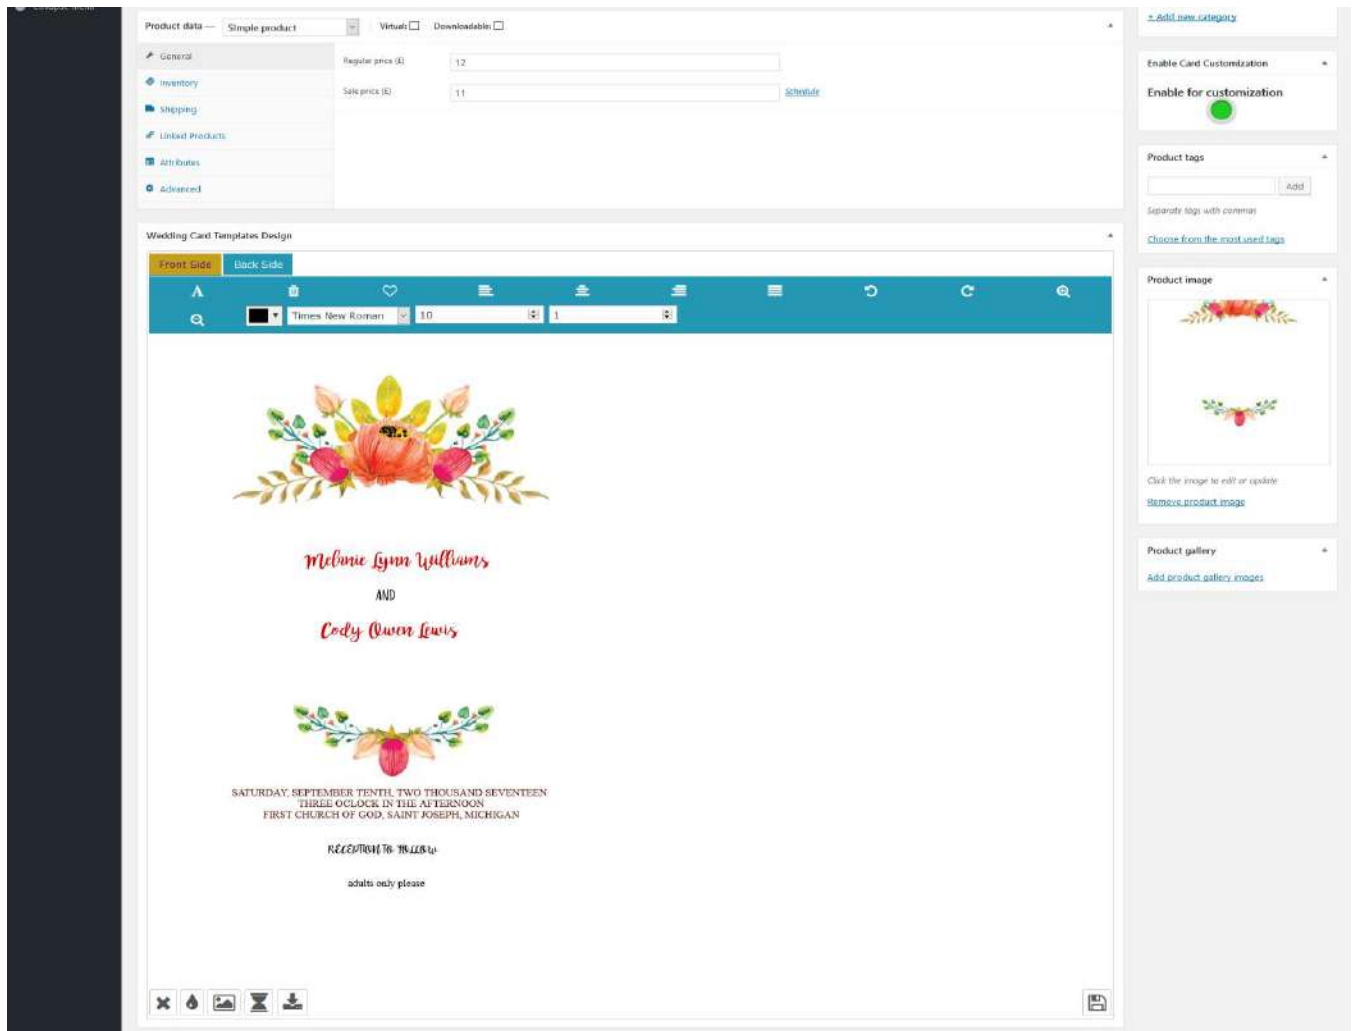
Product data — Simple product
Virtual:
Downloadable:

General
Inventory
Shipping
Linked Products
Attributes
Advanced

Regular price (£) 12
Sale price (£) 11 Schedule

Wedding Card Templates Design

Front Side Back Side

Times New Roman 10 1

Melanie Lynn Williams
AND
Cody Owen Lewis

SATURDAY, SEPTEMBER TENTH, TWO THOUSAND SEVENTEEN
THREE OCLOCK IN THE AFTERNOON
FIRST CHURCH OF GOD, SAINT JOSEPH, MICHIGAN

RECEPTION TO FOLLOW

adults only please

+ Add new category

Enable Card Customization
Enable for customization

Product tags
Add
Separate tags with commas
Choose from the most used tags

Product image
Click the image to edit or update
Remove product image

Product gallery
Add product gallery images